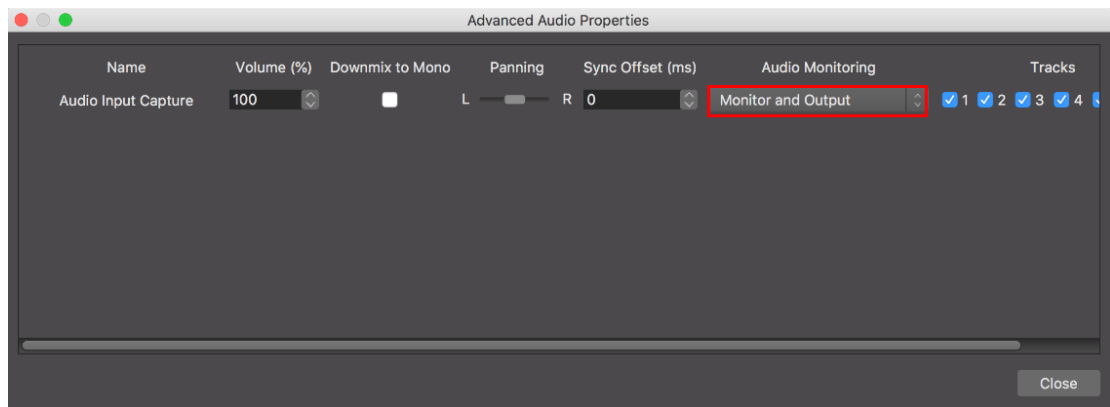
Advanced Audio Properties

| Name | Volume (%) | Downmix to Mono | Panning | Sync Offset (ms) | Audio Monitoring | Tracks |
|---|---|---|---|---|---|---|
| Audio Input Capture | 100 | | L R | 0 | Monitor and Output | 1 2 3 4 |

Close